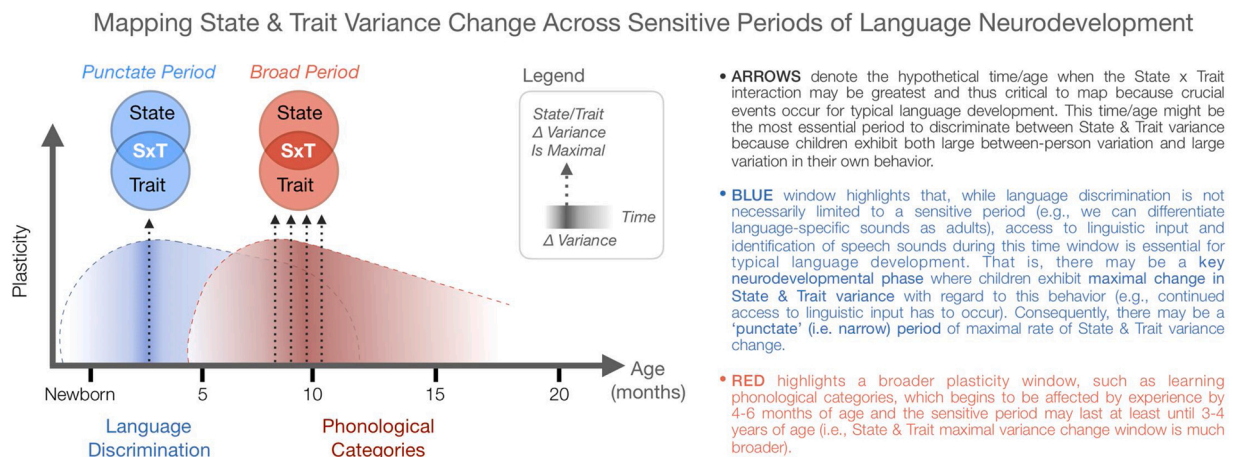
Mapping State & Trait Variance Change Across Sensitive Periods of Language Neurodevelopment

Punctate Period

State

SxT

Trait

Broad Period

State

SxT

Trait

Legend

State/Trait Δ Variance Is Maximal

Time

Δ Variance

Plasticity

Age (months)

Newborn

5

10

15

20

Language Discrimination

Phonological Categories

• ARROWS denote the hypothetical time/age when the State x Trait interaction may be greatest and thus critical to map because crucial events occur for typical language development. This time/age might be the most essential period to discriminate between State & Trait variance because children exhibit both large between-person variation and large variation in their own behavior.

• BLUE window highlights that, while language discrimination is not necessarily limited to a sensitive period (e.g., we can differentiate language-specific sounds as adults), access to linguistic input and identification of speech sounds during this time window is essential for typical language development. That is, there may be a key neurodevelopmental phase where children exhibit maximal change in State & Trait variance with regard to this behavior (e.g., continued access to linguistic input has to occur). Consequently, there may be a 'punctate' (i.e. narrow) period of maximal rate of State & Trait variance change.

• RED highlights a broader plasticity window, such as learning phonological categories, which begins to be affected by experience by 4-6 months of age and the sensitive period may last at least until 3-4 years of age (i.e., State & Trait maximal variance change window is much broader).